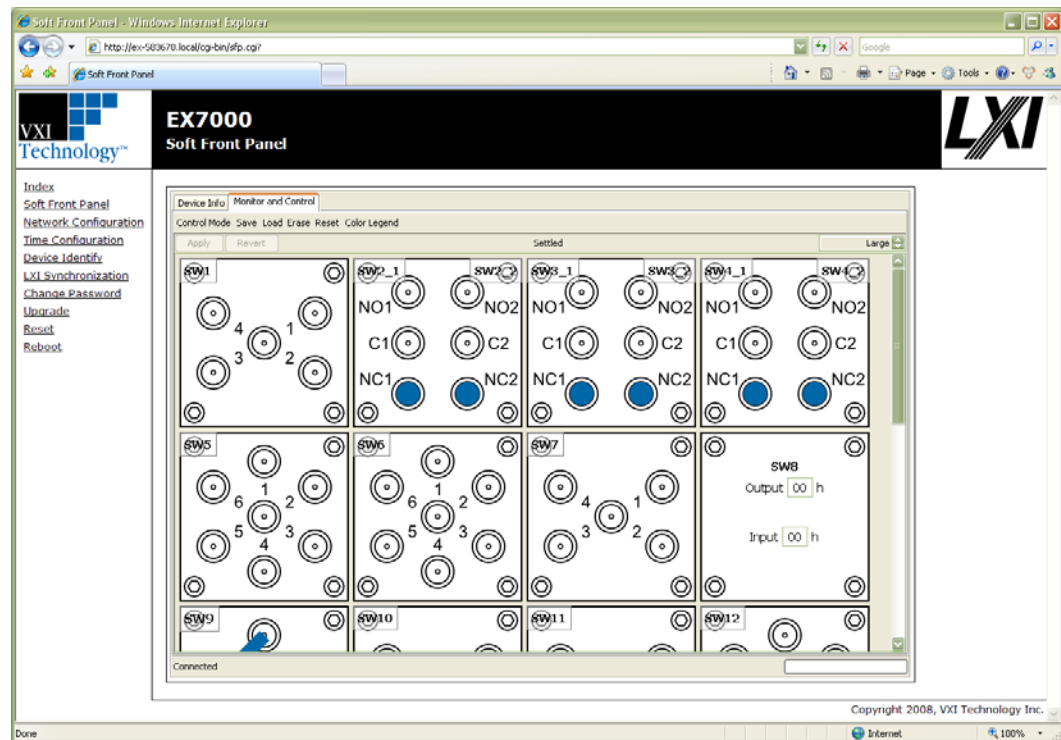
Soft Front Panel - Windows Internet Explorer

http://ex-583670.local/cgi-bin/sfp.cgi?

Google

Soft Front Panel

Page · Tools ·

VXI Technology™

EX7000
Soft Front Panel

LXI

Index
Soft Front Panel
Network Configuration
Time Configuration
Device Identify
LXI Synchronization
Change Password
Upgrade
Reset
Reboot

Device Info | Monitor and Control

Control Mode Save Load Erase Reset Color Legend

Apply Revert Settled Large

SW1
4 1
3 2

SW2_1 SW2_2
NO1 NO2
C1 C2
NC1 NC2

SW3_1 SW3_2
NO1 NO2
C1 C2
NC1 NC2

SW4_1 SW4_2
NO1 NO2
C1 C2
NC1 NC2

SW5
1
6 2
5 3
4

SW6
1
6 2
5 3
4

SW7
4 1
3 2

SW8
Output 00 h
Input 00 h

SW9

SW10

SW11

SW12

Connected

Copyright 2008, VXI Technology Inc.

Done

Internet

100%